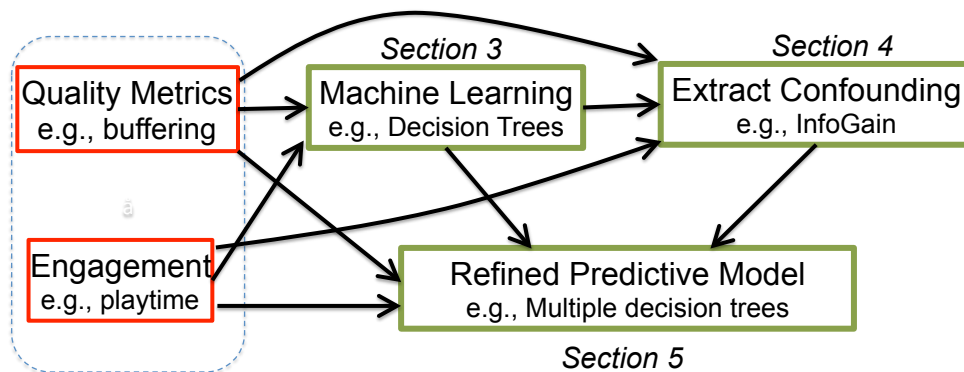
Section 3

Section 4

Quality Metrics
e.g., buffering

Machine Learning
e.g., Decision Trees

Extract Confounding
e.g., InfoGain

Engagement
e.g., playtime

Refined Predictive Model
e.g., Multiple decision trees

Section 5